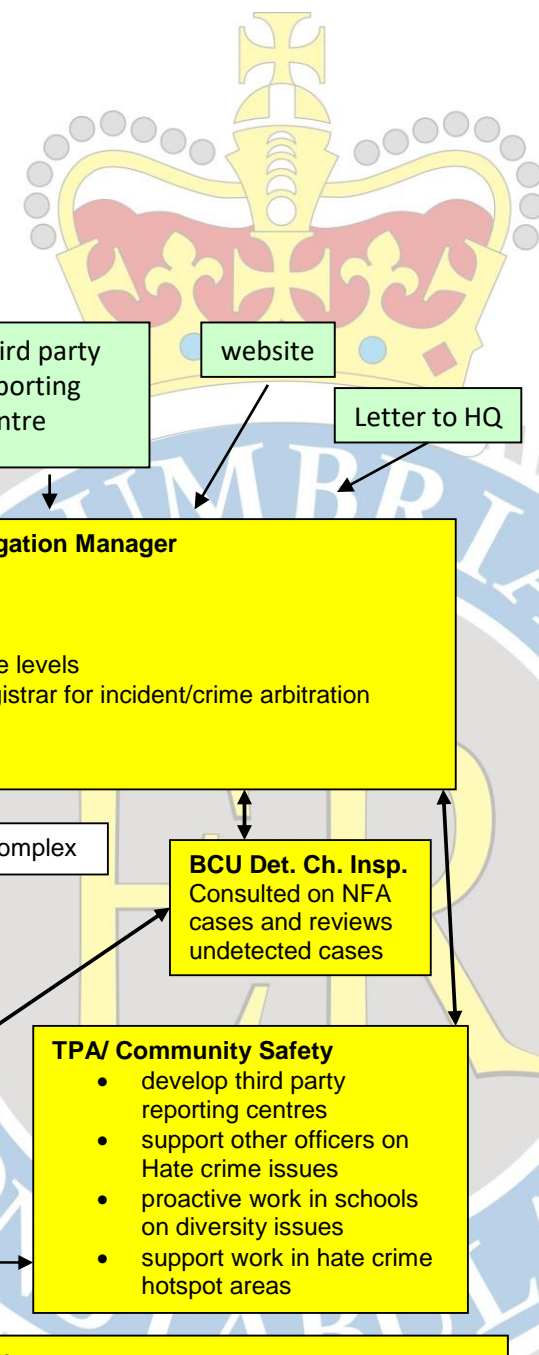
ird party
porting
ntre

website

Letter to HQ

gation Manager

e levels
jistrar for incident/crime arbitration

omplex

BCU Det. Ch. Insp.
Consulted on NFA cases and reviews undetected cases

TPA/ Community Safety
- develop third party reporting centres
- support other officers on Hate crime issues
- proactive work in schools on diversity issues
- support work in hate crime hotspot areas